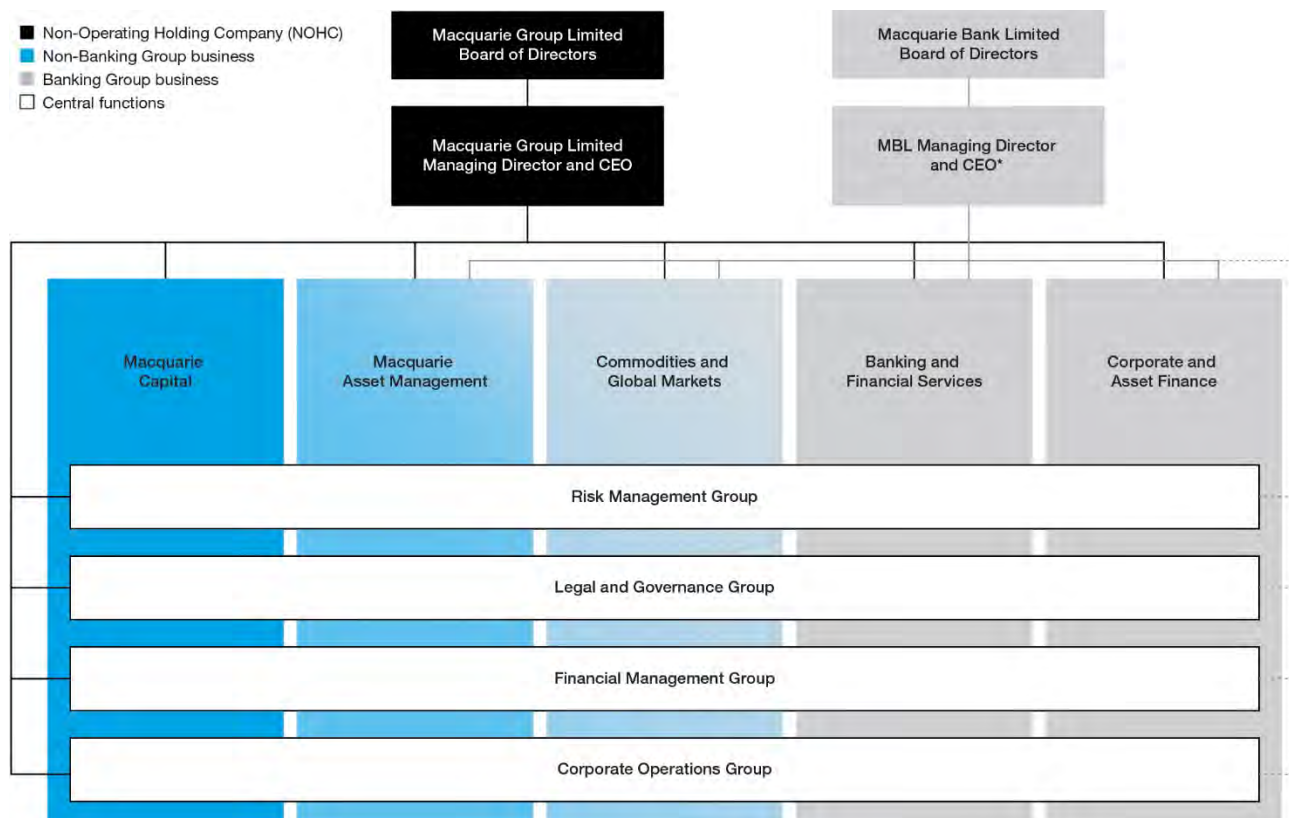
Non-Operating Holding Company (NOHC)
Non-Banking Group business
Banking Group business
Central functions

Macquarie Group Limited Board of Directors

Macquarie Group Limited Managing Director and CEO

Macquarie Bank Limited Board of Directors

MBL Managing Director and CEO*

Macquarie Capital

Macquarie Asset Management

Commodities and Global Markets

Banking and Financial Services

Corporate and Asset Finance

Risk Management Group

Legal and Governance Group

Financial Management Group

Corporate Operations Group